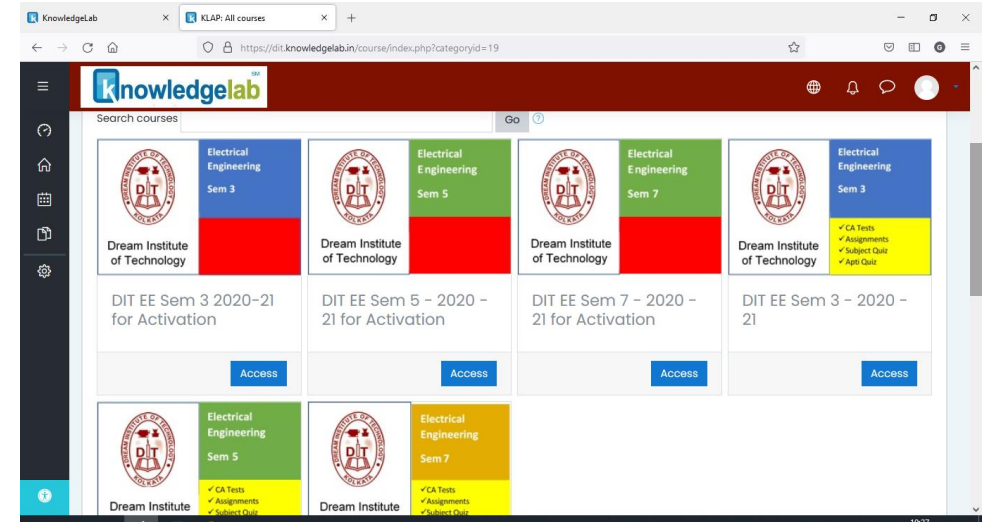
KnowledgeLab
KLAP: All courses
https://dit.knowledgelab.in/course/index.php?categoryid=19

knowledgelab SM

Search courses
Go

DIT
DREAM INSTITUTE OF TECHNOLOGY
KOLKATA
Dream Institute of Technology
Electrical Engineering
Sem 3
DIT EE Sem 3 2020-21 for Activation
Access

DIT
DREAM INSTITUTE OF TECHNOLOGY
KOLKATA
Dream Institute of Technology
Electrical Engineering
Sem 5
DIT EE Sem 5 - 2020 - 21 for Activation
Access

DIT
DREAM INSTITUTE OF TECHNOLOGY
KOLKATA
Dream Institute of Technology
Electrical Engineering
Sem 7
DIT EE Sem 7 - 2020 - 21 for Activation
Access

DIT
DREAM INSTITUTE OF TECHNOLOGY
KOLKATA
Dream Institute of Technology
Electrical Engineering
Sem 3
✓CA Tests
✓Assignments
✓Subject Quiz
✓Apti Quiz
DIT EE Sem 3 - 2020 - 21
Access

DIT
DREAM INSTITUTE OF TECHNOLOGY
KOLKATA
Dream Institute
Electrical Engineering
Sem 5
✓CA Tests
✓Assignments
✓Subject Quiz

DIT
DREAM INSTITUTE OF TECHNOLOGY
KOLKATA
Dream Institute
Electrical Engineering
Sem 7
✓CA Tests
✓Assignments
✓Subject Quiz